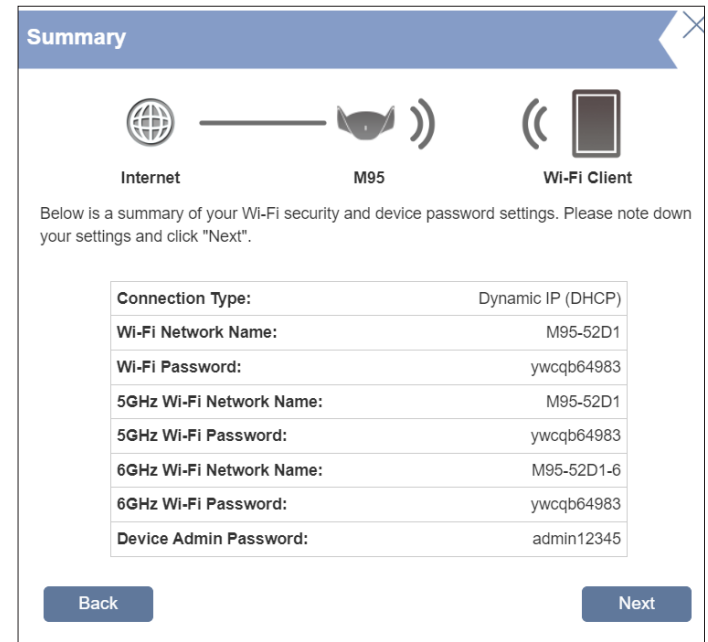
Summary

Internet
M95
Wi-Fi Client

Below is a summary of your Wi-Fi security and device password settings. Please note down your settings and click "Next".

| | |
|---|---|
| Connection Type: | Dynamic IP (DHCP) |
| Wi-Fi Network Name: | M95-52D1 |
| Wi-Fi Password: | ywcqb64983 |
| 5GHz Wi-Fi Network Name: | M95-52D1 |
| 5GHz Wi-Fi Password: | ywcqb64983 |
| 6GHz Wi-Fi Network Name: | M95-52D1-6 |
| 6GHz Wi-Fi Password: | ywcqb64983 |
| Device Admin Password: | admin12345 |

Back
Next